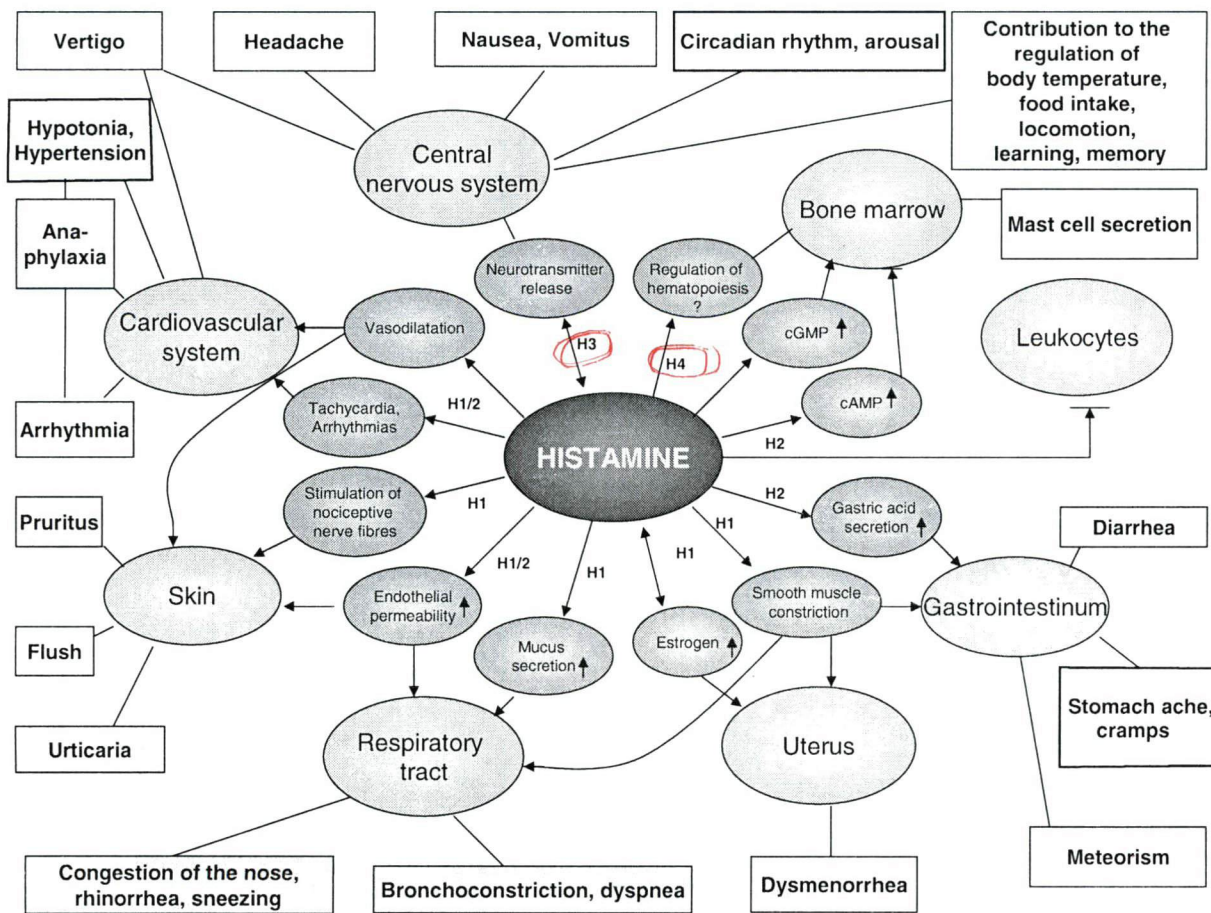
Vertigo

Headache

Nausea, Vomitus

Circadian rhythm, arousal

Contribution to the regulation of body temperature, food intake, locomotion, learning, memory

Hypotonia, Hypertension

Central nervous system

Ana-phylaxia

Bone marrow

Mast cell secretion

Neurotransmitter release

Regulation of hematopoiesis ?

Cardiovascular system

Vasodilatation

cGMP ↑

H3

H4

Leukocytes

cAMP ↑

Tachycardia, Arrhythmias

H1/2

Arrhythmia

HISTAMINE

H2

Stimulation of nociceptive nerve fibres

H1

H2

Gastric acid secretion ↑

Pruritus

H1

Diarrhea

H1/2

H1

H1

Skin

Endothelial permeability ↑

Smooth muscle constriction

Gastrointestinum

Mucus secretion ↑

Estrogen ↑

Flush

Stomach ache, cramps

Respiratory tract

Uterus

Urticaria

Meteorism

Congestion of the nose, rhinorrhea, sneezing

Bronchoconstriction, dyspnea

Dysmenorrhea